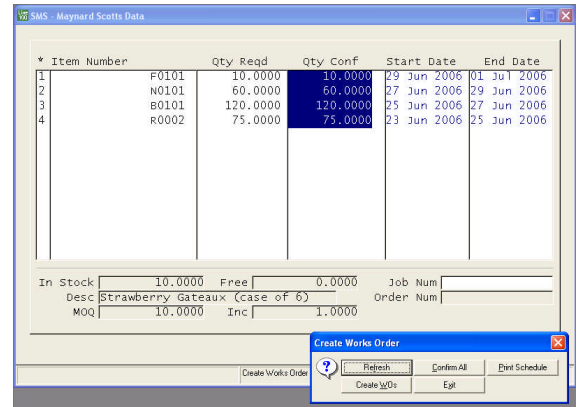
SMS - Maynard Scotts Data

| * | Item Number | Qty Reqd | Qty Conf | Start Date | End Date |
|---|---|---|---|---|---|
| 1 | F0101 | 10.0000 | 10.0000 | 29 Jun 2006 | 01 Jul 2006 |
| 2 | N0101 | 60.0000 | 60.0000 | 27 Jun 2006 | 29 Jun 2006 |
| 3 | B0101 | 120.0000 | 120.0000 | 25 Jun 2006 | 27 Jun 2006 |
| 4 | R0002 | 75.0000 | 75.0000 | 23 Jun 2006 | 25 Jun 2006 |

In Stock 10.0000 Free 0.0000 Job Num
Desc Strawberry Gateaux (case of 6) Order Num
MOQ 10.0000 Inc 1.0000

Create Works Order

Create Works Order
Refresh
Confirm All
Print Schedule
Create WOs
Exit